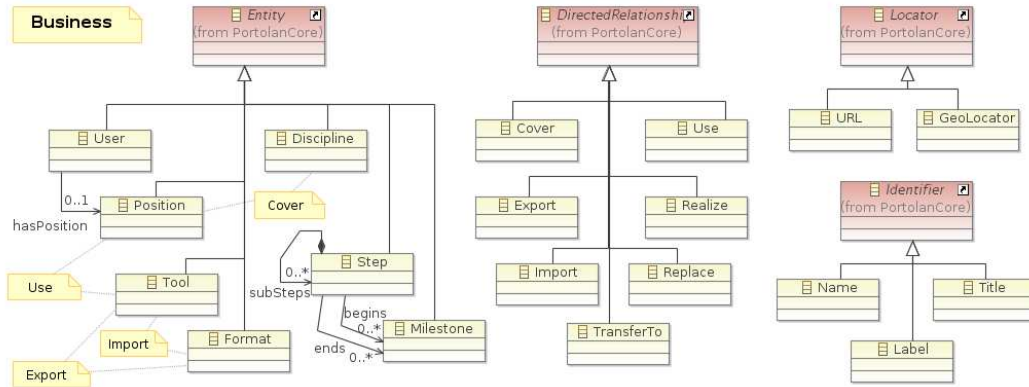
Business

Entity
(from PortolanCore)

User

Discipline

0..1

Position

hasPosition

Cover

0..*

Step

subSteps

Use

Tool

begins

0..*

Milestone

Import

Format

ends

0..*

Export

DirectedRelationshi
(from PortolanCore)

Cover

Use

Export

Realize

Import

Replace

TransferTo

Locator
(from PortolanCore)

URL

GeoLocator

Identifier
(from PortolanCore)

Name

Title

Label